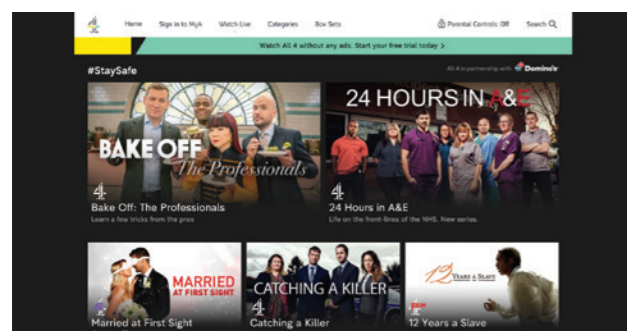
4

Home Sign in to My4 Watch Live Categories Box Sets

Parental Controls: Off Search

Watch All 4 without any ads. Start your free trial today >

#StaySafe

All 4 in partnership with Domino's

BAKE OFF The Professionals

4

Bake Off: The Professionals

Learn a few tricks from the pros

24 HOURS IN A&E

4

24 Hours in A&E

Life on the front-lines of the NHS. New series.

MARRIED AT FIRST SIGHT

Married at First Sight

CATCHING A KILLER

4

Catching a Killer

12 YEARS A SLAVE

12 Years a Slave